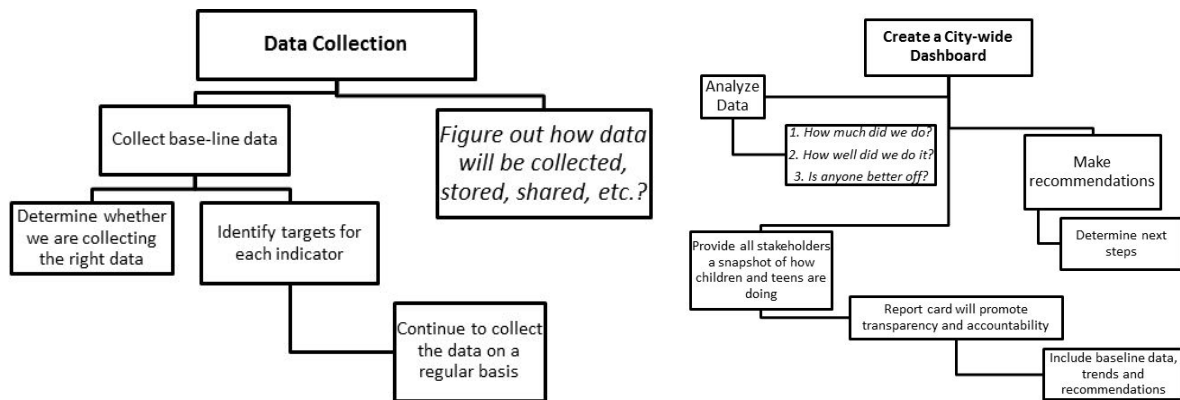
Data Collection

Collect base-line data

Figure out how data will be collected, stored, shared, etc.?

Determine whether we are collecting the right data

Identify targets for each indicator

Continue to collect the data on a regular basis

Create a City-wide Dashboard

Analyze Data

1. How much did we do?
2. How well did we do it?
3. Is anyone better off?

Make recommendations

Determine next steps

Provide all stakeholders a snapshot of how children and teens are doing

Report card will promote transparency and accountability

Include baseline data, trends and recommendations